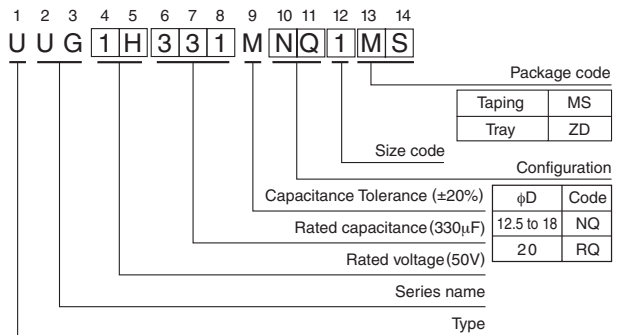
1 2 3 4 5 6 7 8 9 10 11 12 13 14
U U G 1 H 3 3 1 M N Q 1 M S

Package code

| Taping | MS |
|---|---|
| Tray | ZD |

Size code

Configuration

Capacitance Tolerance (±20%)

| $\phi$D | Code |
|---|---|
| 12.5 to 18 | NQ |
| 20 | RQ |

Rated capacitance (330$\mu$F)

Rated voltage (50V)

Series name

Type